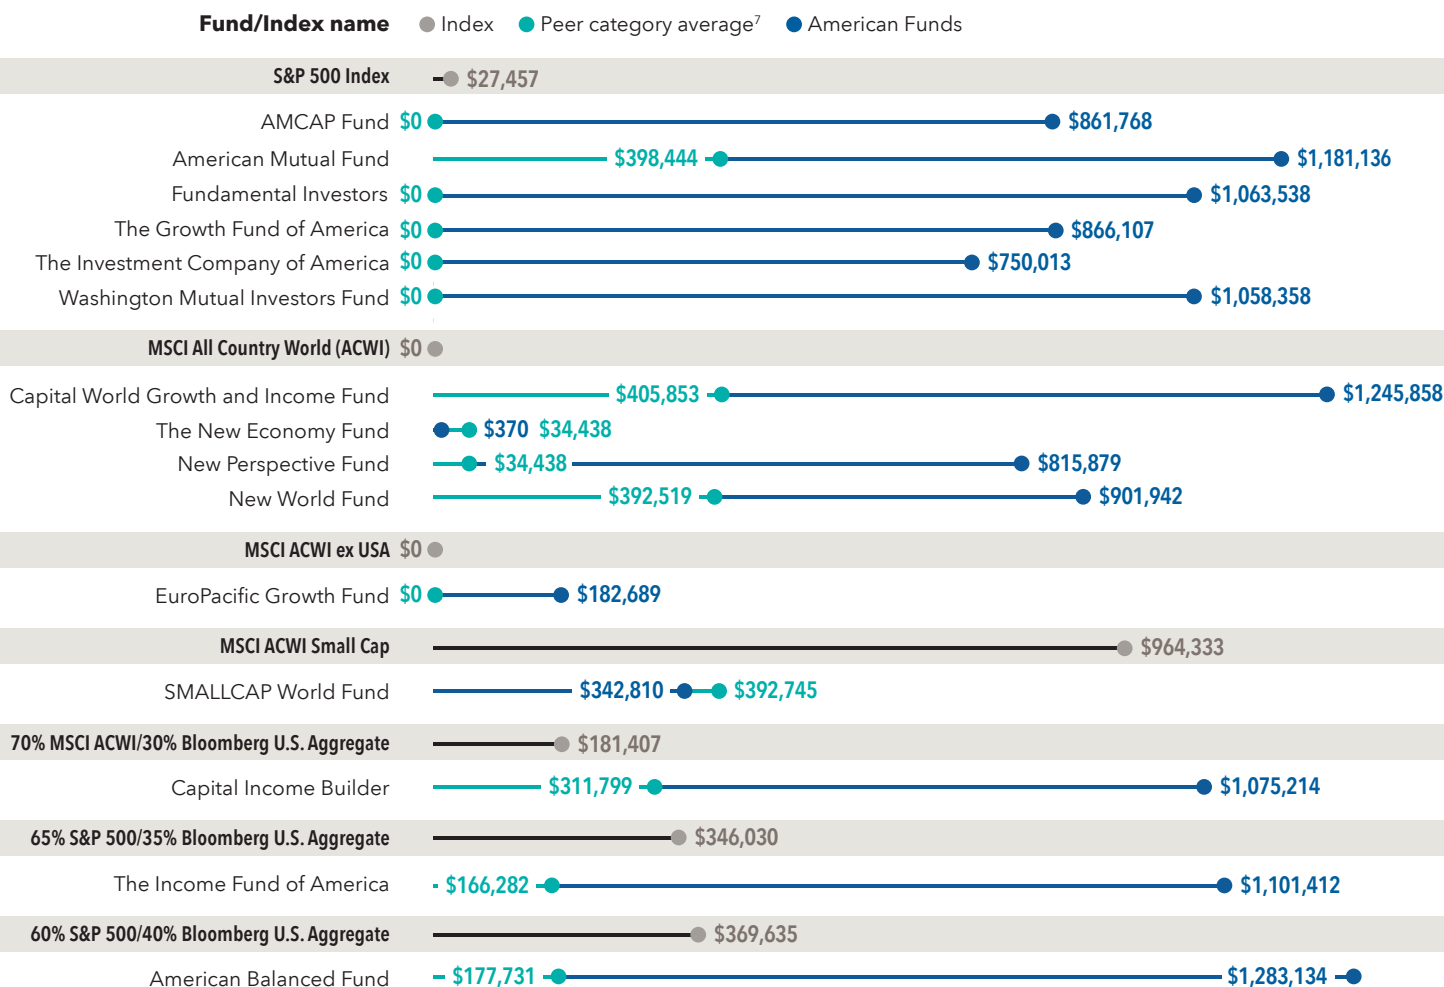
Fund/Index name Index Peer category average$^7$ American Funds

S&P 500 Index $27,457

AMCAP Fund $0 $861,768

American Mutual Fund $398,444 $1,181,136

Fundamental Investors $0 $1,063,538

The Growth Fund of America $0 $866,107

The Investment Company of America $0 $750,013

Washington Mutual Investors Fund $0 $1,058,358

MSCI All Country World (ACWI) $0

Capital World Growth and Income Fund $405,853 $1,245,858

The New Economy Fund $370 $34,438

New Perspective Fund $34,438 $815,879

New World Fund $392,519 $901,942

MSCI ACWI ex USA $0

EuroPacific Growth Fund $0 $182,689

MSCI ACWI Small Cap $964,333

SMALLCAP World Fund $342,810 $392,745

70% MSCI ACWI/30% Bloomberg U.S. Aggregate $181,407

Capital Income Builder $311,799 $1,075,214

65% S&P 500/35% Bloomberg U.S. Aggregate $346,030

The Income Fund of America $166,282 $1,101,412

60% S&P 500/40% Bloomberg U.S. Aggregate $369,635

American Balanced Fund $177,731 $1,283,134